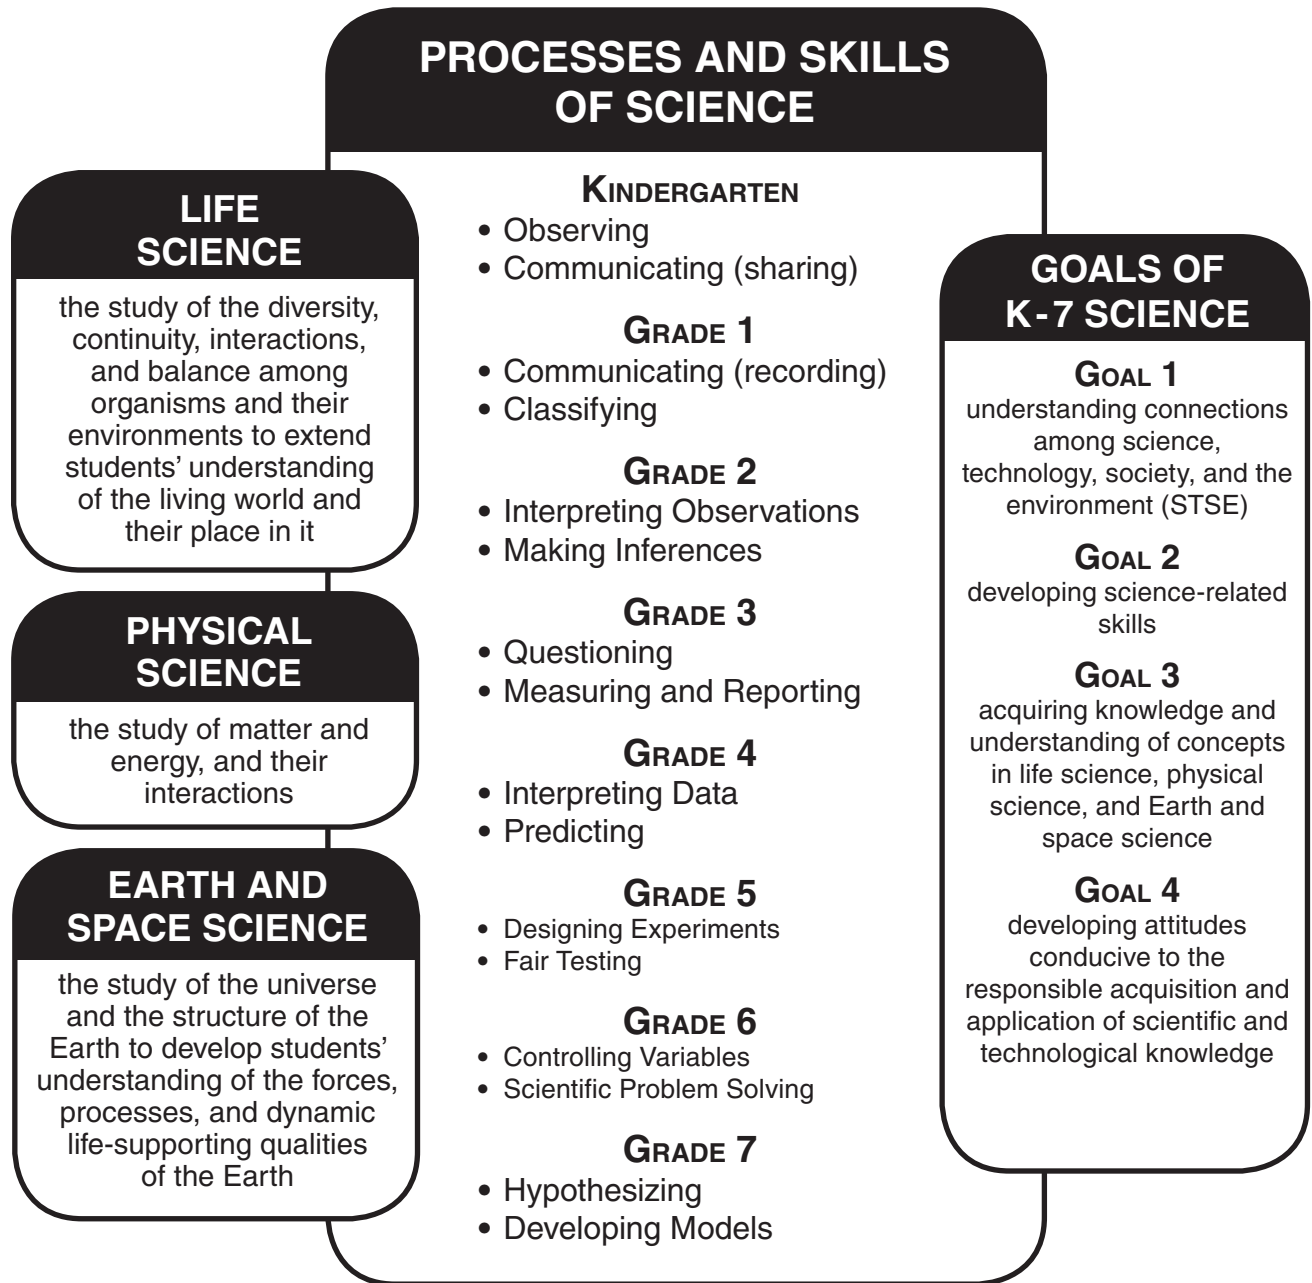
PROCESSES AND SKILLS OF SCIENCE

KINDERGARTEN
• Observing
• Communicating (sharing)

GRADE 1
• Communicating (recording)
• Classifying

GRADE 2
• Interpreting Observations
• Making Inferences

GRADE 3
• Questioning
• Measuring and Reporting

GRADE 4
• Interpreting Data
• Predicting

GRADE 5
• Designing Experiments
• Fair Testing

GRADE 6
• Controlling Variables
• Scientific Problem Solving

GRADE 7
• Hypothesizing
• Developing Models

LIFE SCIENCE

the study of the diversity, continuity, interactions, and balance among organisms and their environments to extend students' understanding of the living world and their place in it

PHYSICAL SCIENCE

the study of matter and energy, and their interactions

EARTH AND SPACE SCIENCE

the study of the universe and the structure of the Earth to develop students' understanding of the forces, processes, and dynamic life-supporting qualities of the Earth

GOALS OF K-7 SCIENCE

GOAL 1
understanding connections among science, technology, society, and the environment (STSE)

GOAL 2
developing science-related skills

GOAL 3
acquiring knowledge and understanding of concepts in life science, physical science, and Earth and space science

GOAL 4
developing attitudes conducive to the responsible acquisition and application of scientific and technological knowledge